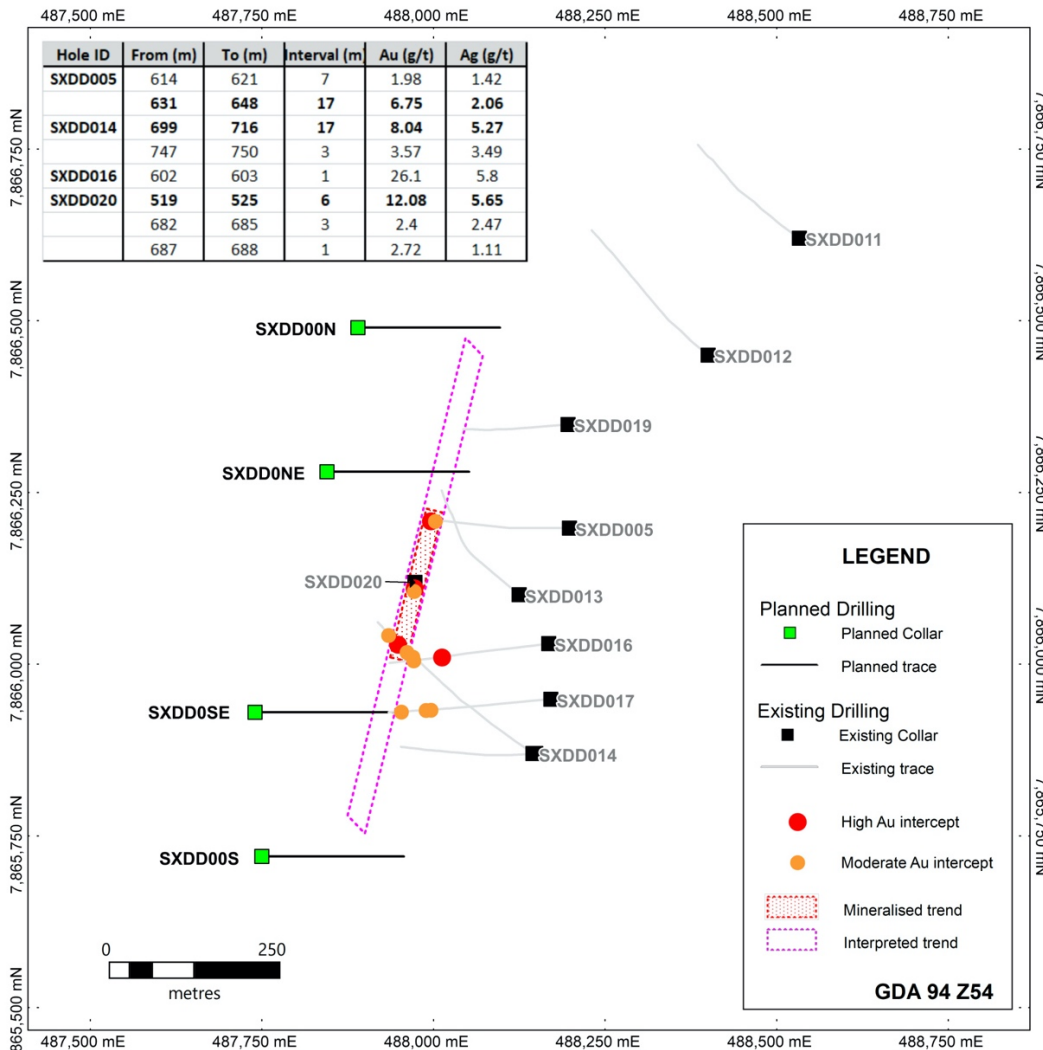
487,500 mE 487,750 mE 488,000 mE 488,250 mE 488,500 mE 488,750 mE

| Hole ID | From (m) | To (m) | Interval (m) | Au (g/t) | Ag (g/t) |
|---|---|---|---|---|---|
| SXDD005 | 614 | 621 | 7 | 1.98 | 1.42 |
| | 631 | 648 | 17 | 6.75 | 2.06 |
| SXDD014 | 699 | 716 | 17 | 8.04 | 5.27 |
| | 747 | 750 | 3 | 3.57 | 3.49 |
| SXDD016 | 602 | 603 | 1 | 26.1 | 5.8 |
| SXDD020 | 519 | 525 | 6 | 12.08 | 5.65 |
| | 682 | 685 | 3 | 2.4 | 2.47 |
| | 687 | 688 | 1 | 2.72 | 1.11 |

7,866,750 mN
7,866,500 mN
7,866,250 mN
7,866,000 mN
7,865,750 mN
7,865,500 mN

SXDD011
SXDD00N
SXDD012
SXDD019
SXDD0NE
SXDD005
SXDD020
SXDD013
SXDD016
SXDD0SE
SXDD017
SXDD014
SXDD00S

LEGEND
Planned Drilling
Planned Collar
Planned trace
Existing Drilling
Existing Collar
Existing trace
High Au intercept
Moderate Au intercept
Mineralised trend
Interpreted trend

GDA 94 Z54

0 250
metres

487,500 mE 487,750 mE 488,000 mE 488,250 mE 488,500 mE 488,750 mE